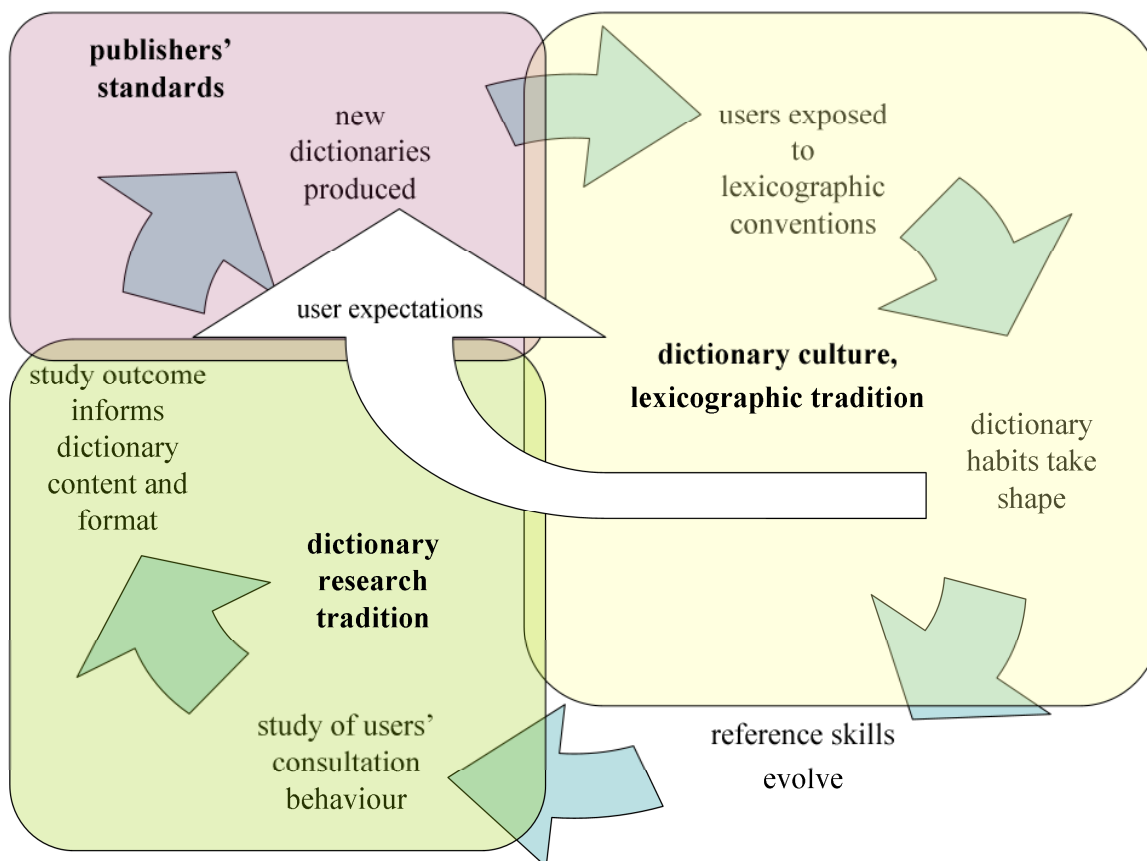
publishers' standards

new dictionaries produced

users exposed to lexicographic conventions

user expectations

dictionary culture, lexicographic tradition

dictionary habits take shape

study outcome informs dictionary content and format

dictionary research tradition

study of users' consultation behaviour

reference skills evolve